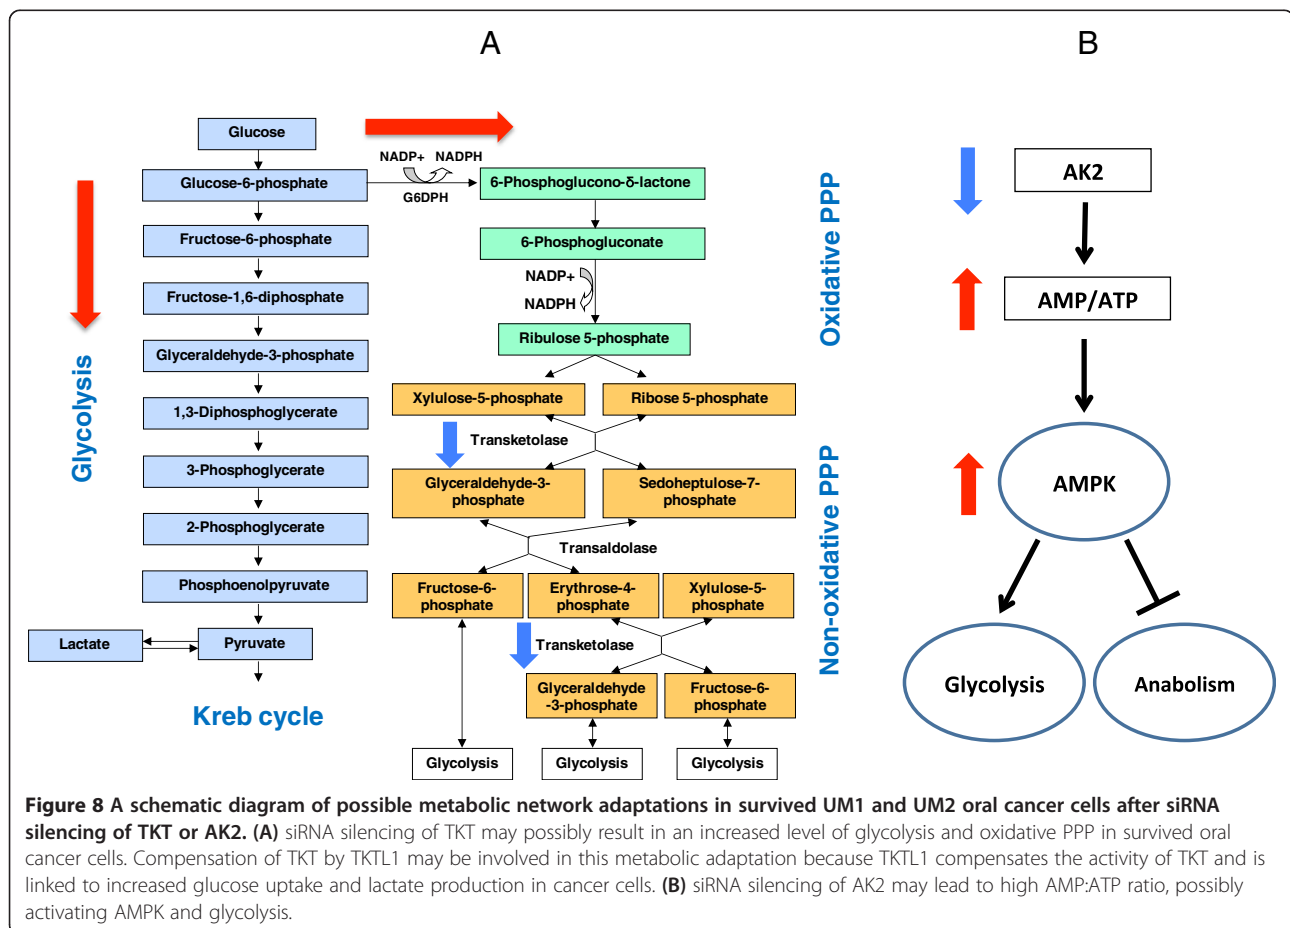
A

B

Glucose

Glucose-6-phosphate

Fructose-6-phosphate

Fructose-1,6-diphosphate

Glyceraldehyde-3-phosphate

1,3-Diphosphoglycerate

3-Phosphoglycerate

2-Phosphoglycerate

Phosphoenolpyruvate

Lactate

Pyruvate

Kreb cycle

Glycolysis

NADP+ NADPH

G6DPH

6-Phosphoglucono-δ-lactone

6-Phosphogluconate

NADP+

NADPH

Ribulose 5-phosphate

Xylulose-5-phosphate

Ribose 5-phosphate

Transketolase

Glyceraldehyde-3-phosphate

Sedoheptulose-7-phosphate

Transaldolase

Fructose-6-phosphate

Erythrose-4-phosphate

Xylulose-5-phosphate

Transketolase

Glyceraldehyde-3-phosphate

Fructose-6-phosphate

Glycolysis

Glycolysis

Glycolysis

Oxidative PPP

Non-oxidative PPP

AK2

AMP/ATP

AMPK

Glycolysis

Anabolism

**Figure 8 A schematic diagram of possible metabolic network adaptations in survived UM1 and UM2 oral cancer cells after siRNA silencing of TKT or AK2. (A)** siRNA silencing of TKT may possibly result in an increased level of glycolysis and oxidative PPP in survived oral cancer cells. Compensation of TKT by TKTL1 may be involved in this metabolic adaptation because TKTL1 compensates the activity of TKT and is linked to increased glucose uptake and lactate production in cancer cells. **(B)** siRNA silencing of AK2 may lead to high AMP:ATP ratio, possibly activating AMPK and glycolysis.